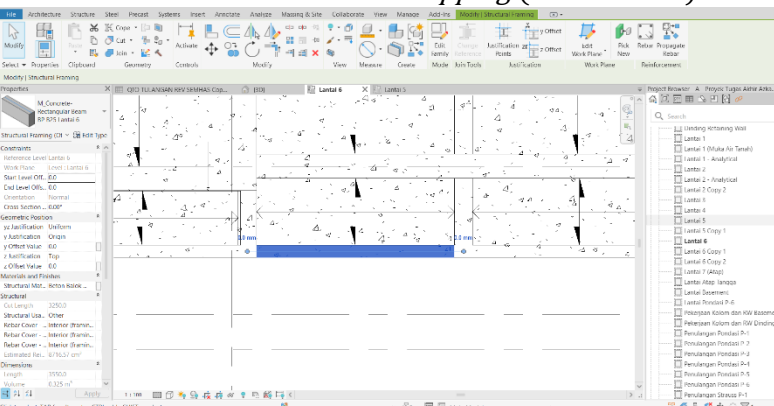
File Architecture Structure Steel Precast Systems Insert Annotate Analyze Massing & Site Collaborate View Manage Add-Ins Modify | Structural Framing

Modify

Copy Cut Join

Paste

Activate

Edit Family

Change Reference

Justification Points

Offset Offset

Edit Work Plane

Pick New

Rebar

Propagate Rebar

Select Properties Clipboard Geometry Controls Modify View Measure Create Mode Join Tools Justification Work Plane Reinforcement

Modify | Structural Framing

Properties

M_Concrete-Rectangular Beam BP RP5 Lantai 6

Structural Framing (Ot Edit Type

Constraints

Reference Level Lantai 6

Work Plane Level : Lantai 6

Start Level Offs... 0.0

End Level Offs... 0.0

Orientation Normal

Cross Section ... 0.00°

Geometric Position

yz Justification Uniform

y Justification Origin

y Offset Value 0.0

z Justification Top

z Offset Value 0.0

Materials and Finishes

Structural Mat... Beton Balok ...

Structural

Cut Length 3250.0

Structural Usa... Other

Rebar Cover - ... Interior (framin...

Rebar Cover - ... Interior (framin...

Rebar Cover - ... Interior (framin...

Estimated Rei... 0/1657 cm³

Dimensions

Length 3550.0

Volume 0.325 m³

Apply

QTO TULANGAN RKV SEMBAS Cop... (3D) Lantai 6 Lantai 5

3.0 mm 3.0 mm

1 : 100

Project Browser - A Proyek Tugas Akhir Arks...

Search

Dinding Retaining Wall

Lantai 1

Lantai 1 (Muka Air Tanah)

Lantai 1 - Analytical

Lantai 2

Lantai 2 - Analytical

Lantai 2 Copy 2

Lantai 3

Lantai 4

Lantai 5

Lantai 5 Copy 1

Lantai 6

Lantai 6 Copy 1

Lantai 6 Copy 2

Lantai 7 (Atap)

Lantai Atap Tangga

Lantai Basement

Lantai Pondasi P-6

Pekerjaan Kolom dan RW Basement

Pekerjaan Kolom dan RW Dinding

Penulangan Pondasi 2

Penulangan Pondasi P-2

Penulangan Pondasi P-3

Penulangan Pondasi P-4

Penulangan Pondasi P-5

Penulangan Pondasi P-6

Penulangan Strauss P-1